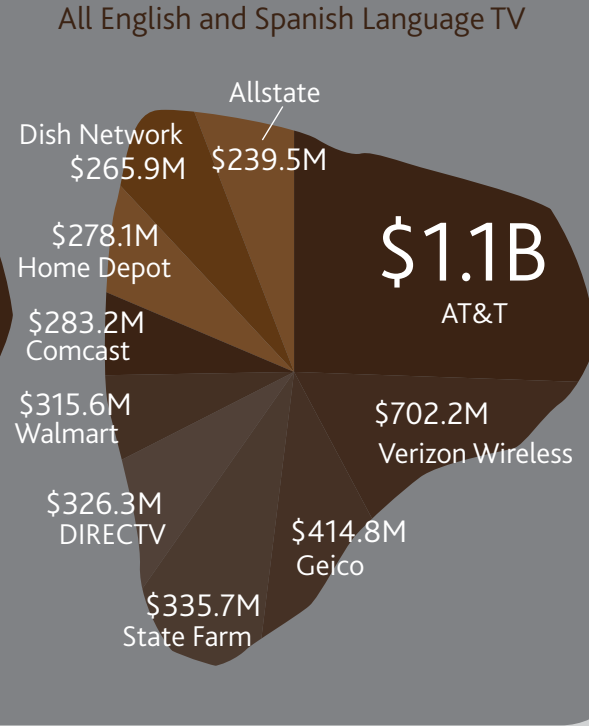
All English and Spanish Language TV

Allstate
$239.5M

Dish Network
$265.9M

$1.1B
AT&T

$278.1M
Home Depot

$283.2M
Comcast

$315.6M
Walmart

$702.2M
Verizon Wireless

$326.3M
DIRECTV

$414.8M
Geico

$335.7M
State Farm